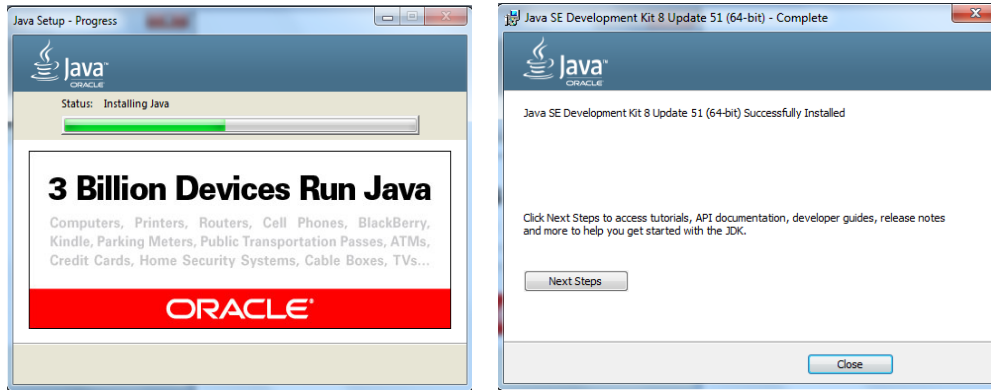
Java Setup - Progress

Java
ORACLE

Status: Installing Java

3 Billion Devices Run Java

Computers, Printers, Routers, Cell Phones, BlackBerry, Kindle, Parking Meters, Public Transportation Passes, ATMs, Credit Cards, Home Security Systems, Cable Boxes, TVs...

ORACLE

Java SE Development Kit 8 Update 51 (64-bit) - Complete

Java
ORACLE

Java SE Development Kit 8 Update 51 (64-bit) Successfully Installed

Click Next Steps to access tutorials, API documentation, developer guides, release notes and more to help you get started with the JDK.

Next Steps

Close